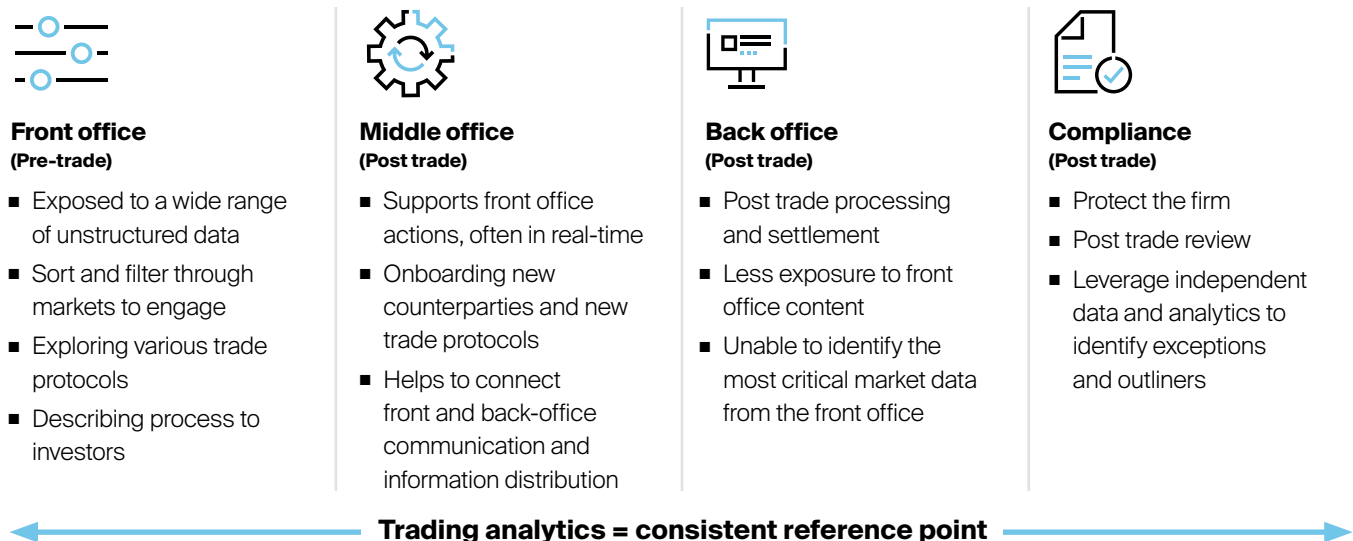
Front office
(Pre-trade)

- Exposed to a wide range of unstructured data
- Sort and filter through markets to engage
- Exploring various trade protocols
- Describing process to investors

Middle office
(Post trade)

- Supports front office actions, often in real-time
- Onboarding new counterparties and new trade protocols
- Helps to connect front and back-office communication and information distribution

Back office
(Post trade)

- Post trade processing and settlement
- Less exposure to front office content
- Unable to identify the most critical market data from the front office

Compliance
(Post trade)

- Protect the firm
- Post trade review
- Leverage independent data and analytics to identify exceptions and outliners

Trading analytics = consistent reference point